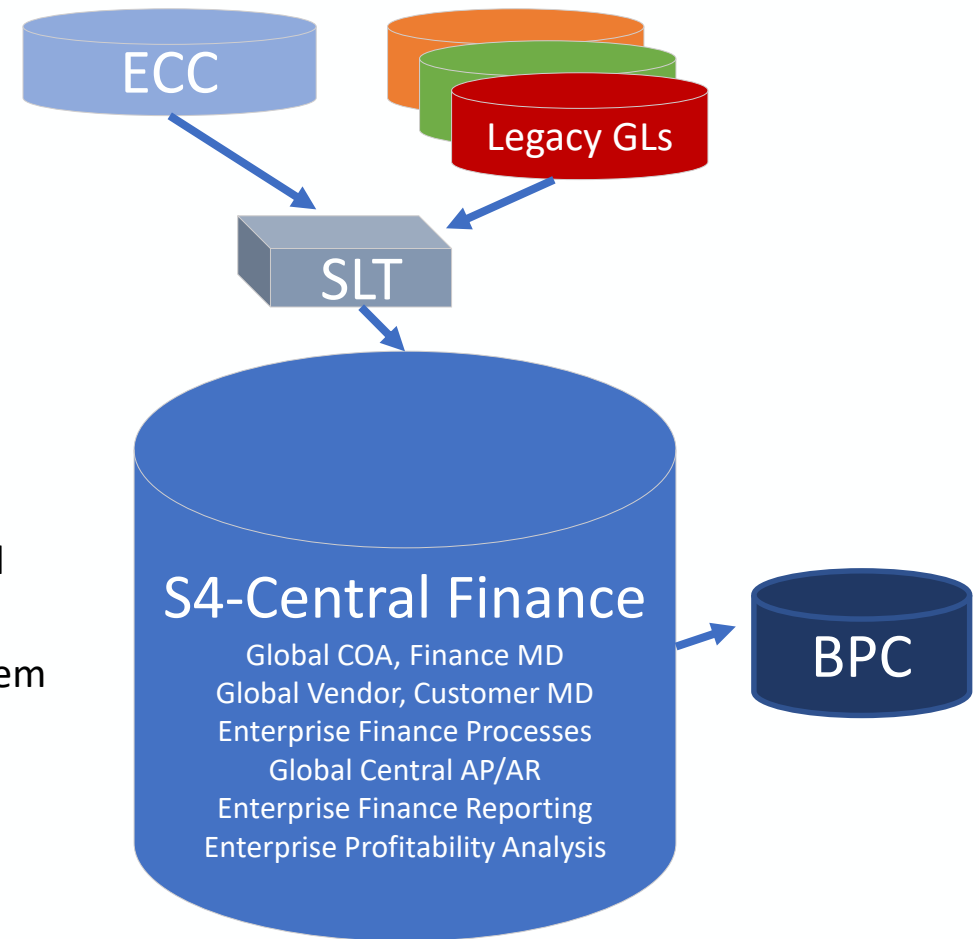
ECC

Legacy GLs

SLT

l

em

S4-Central Finance

Global COA, Finance MD
Global Vendor, Customer MD
Enterprise Finance Processes
Global Central AP/AR
Enterprise Finance Reporting
Enterprise Profitability Analysis

BPC